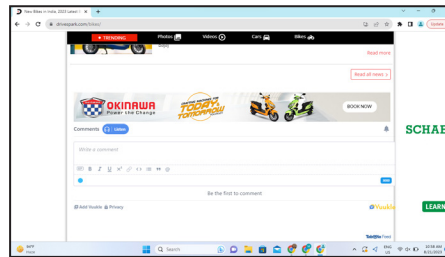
New Bikes in India, 2023 Latest | ×
drivespark.com/bikes/
Update
TRENDING
Photos
Videos
Cars
Bikes
days
Read more
Read all news
OKINAWA
Power the Change
TODAY TOMORROW
BOOK NOW
Comments
Listen
Write a comment
B I U
Post
Be the first to comment
Add Vuukle
Privacy
Vuukle
Taboola Feed
SCHAE
LEARN
88°F
Haze
Search
ENG
US
10:56 AM
8/21/2023